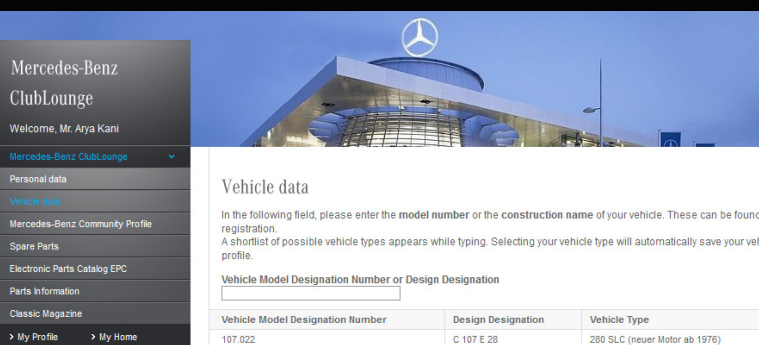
Mercedes-Benz ClubLounge

Welcome, Mr. Arya Kani

Mercedes-Benz ClubLounge

Personal data

Vehicle data

Mercedes-Benz Community Profile

Spare Parts

Electronic Parts Catalog EPC

Parts Information

Classic Magazine

› My Profile › My Home

Vehicle data

In the following field, please enter the **model number** or the **construction name** of your vehicle. These can be found registration.

A shortlist of possible vehicle types appears while typing. Selecting your vehicle type will automatically save your veh profile.

**Vehicle Model Designation Number or Design Designation**

| Vehicle Model Designation Number | Design Designation | Vehicle Type |
|---|---|---|
| 107.022 | C 107 E 28 | 280 SLC (neuer Motor ab 1976) |